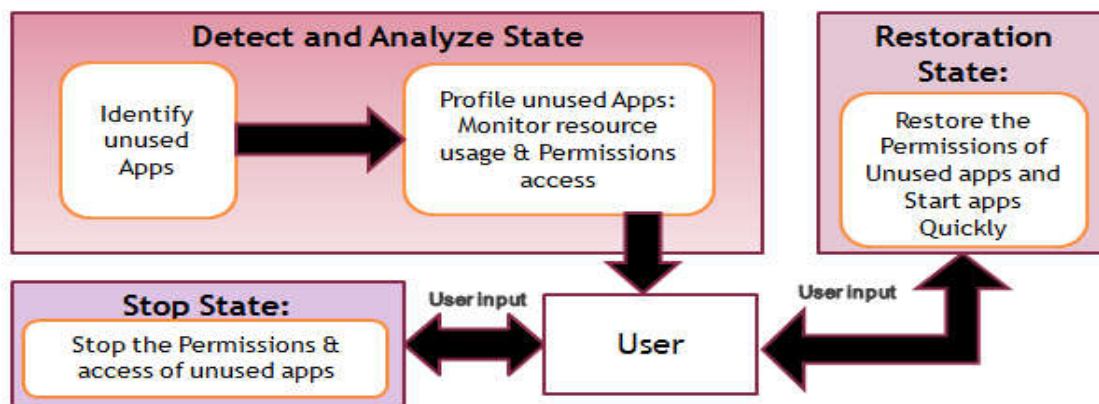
Detect and Analyze State

Identify unused Apps

Profile unused Apps: Monitor resource usage & Permissions access

Restoration State:

Restore the Permissions of Unused apps and Start apps Quickly

Stop State:

Stop the Permissions & access of unused apps

User input

User

User input